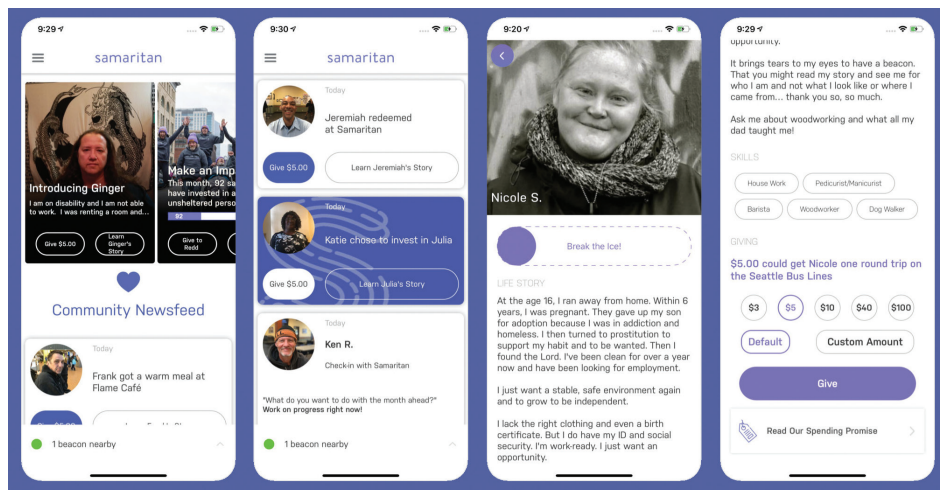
9:29

samaritan

Introducing Ginger
I am on disability and I am not able to work. I was renting a room and...

Give $5.00
Learn Ginger's Story

Make an Imp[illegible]
This month, 92 sa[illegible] have invested in a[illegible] unsheltered person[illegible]
92

Give to Redd

Community Newsfeed

Today
Frank got a warm meal at Flame Café

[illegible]

1 beacon nearby

9:30

samaritan

Today
Jeremiah redeemed at Samaritan
Give $5.00
Learn Jeremiah's Story

Today
Katie chose to invest in Julia
Give $5.00
Learn Julia's Story

Today
Ken R.
Check-in with Samaritan

"What do you want to do with the month ahead?"
Work on progress right now!

1 beacon nearby

9:20

Nicole S.

Break the Ice!

LIFE STORY
At the age 16, I ran away from home. Within 6 years, I was pregnant. They gave up my son for adoption because I was in addiction and homeless. I then turned to prostitution to support my habit and to be wanted. Then I found the Lord. I've been clean for over a year now and have been looking for employment.

I just want a stable, safe environment again and to grow to be independent.

I lack the right clothing and even a birth certificate. But I do have my ID and social security. I'm work-ready. I just want an opportunity.

9:29

opportunity.

It brings tears to my eyes to have a beacon. That you might read my story and see me for who I am and not what I look like or where I came from... thank you so, so much.

Ask me about woodworking and what all my dad taught me!

SKILLS
House Work
Pedicurist/Manicurist
Barista
Woodworker
Dog Walker

GIVING
$5.00 could get Nicole one round trip on the Seattle Bus Lines

$3
$5
$10
$40
$100

Default
Custom Amount

Give

Read Our Spending Promise